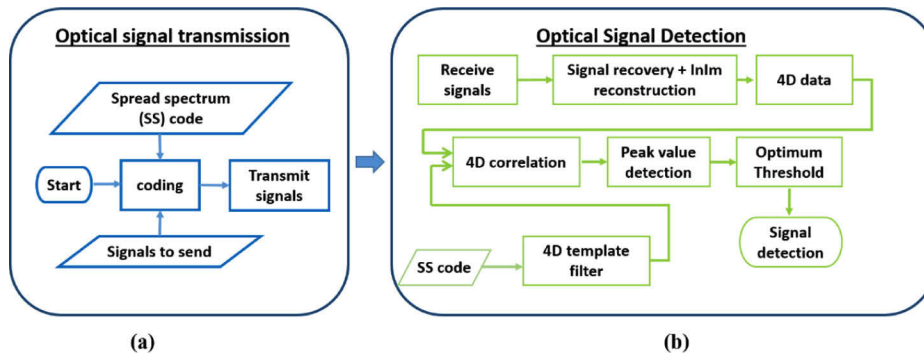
Optical signal transmission

Spread spectrum (SS) code

Start

coding

Transmit signals

Signals to send

(a)

Optical Signal Detection

Receive signals

Signal recovery + InIm reconstruction

4D data

4D correlation

Peak value detection

Optimum Threshold

Signal detection

SS code

4D template filter

(b)